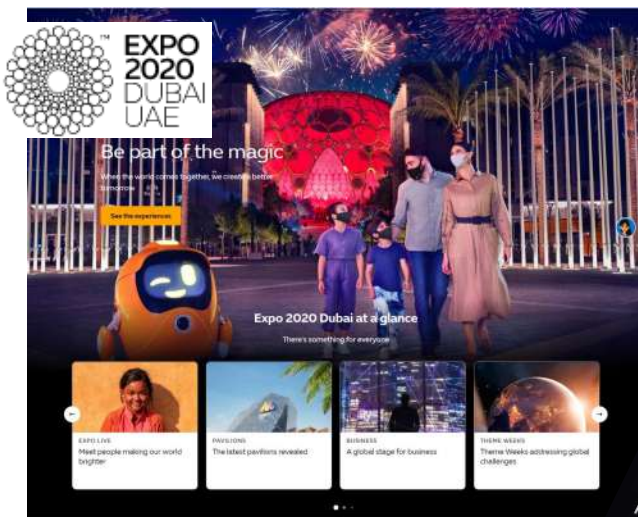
EXPO 2020 DUBAI UAE

Be part of the magic

When the world comes together, we create a better tomorrow

See the experiences

Expo 2020 Dubai at a glance

There's something for everyone

EXPO LIVE
Meet people making our world brighter

PAVILIONS
The latest pavilions revealed

BUSINESS
A global stage for business

THEME WEEKS
Theme Weeks addressing global challenges